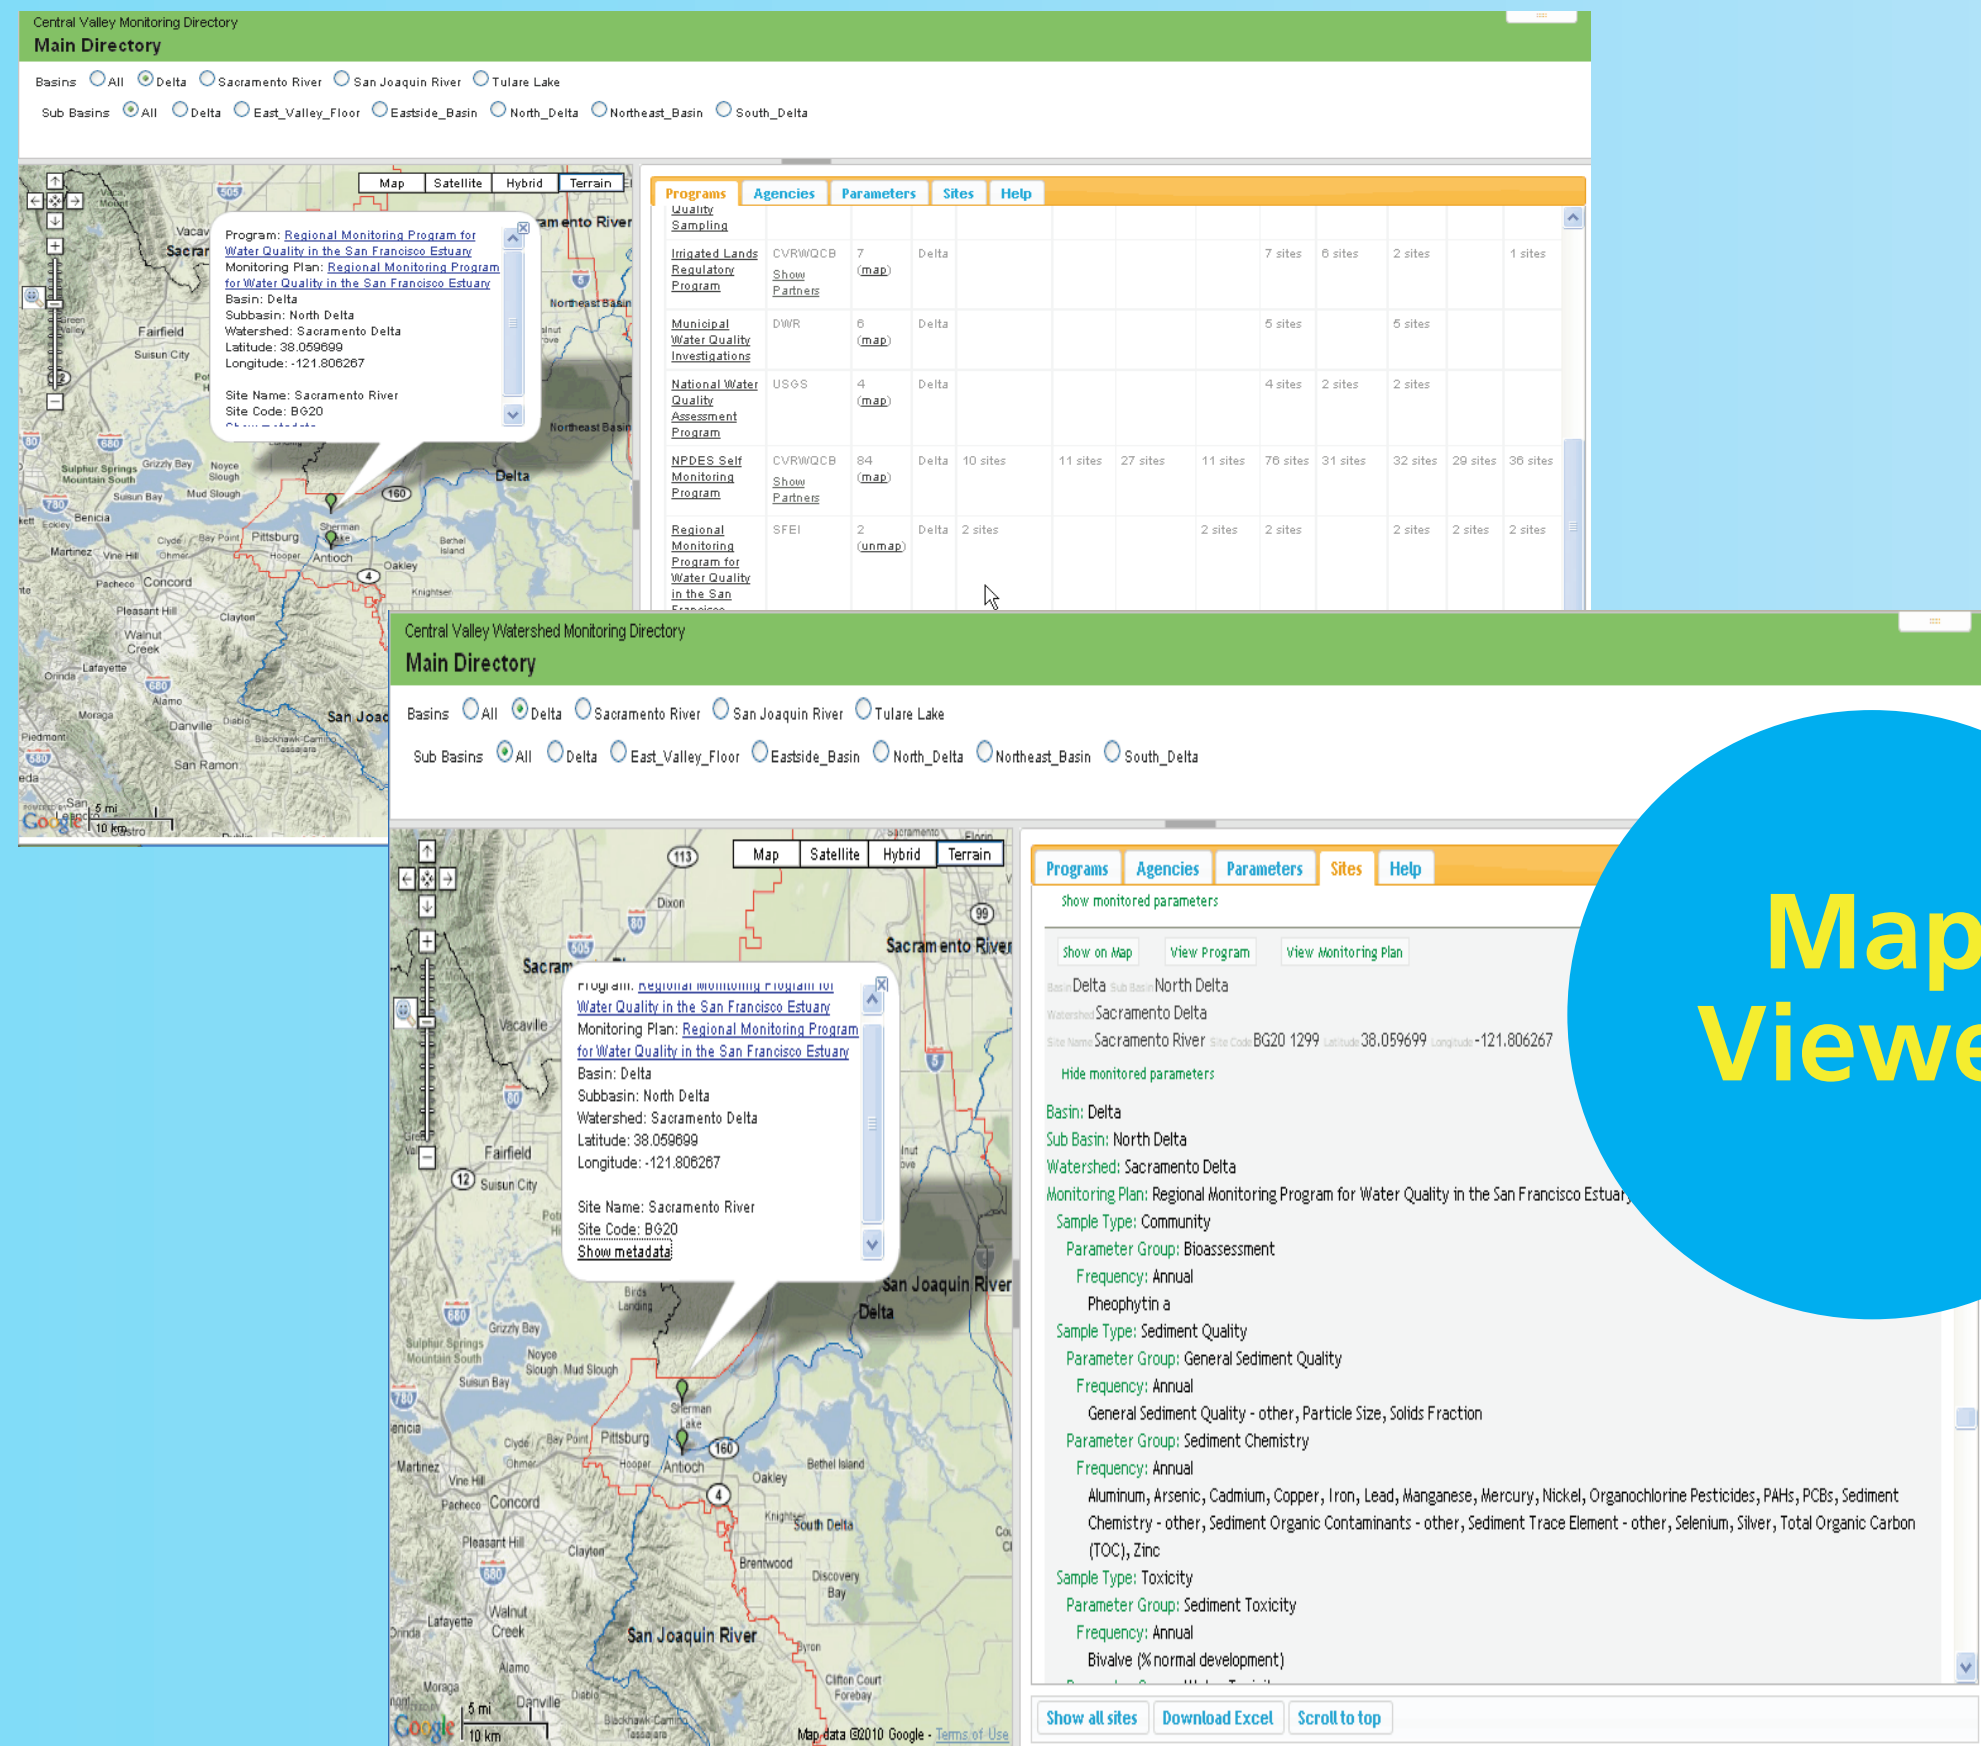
Central Valley Monitoring Directory
Main Directory

Basins All Delta Sacramento River San Joaquin River Tulare Lake
Sub Basins All Delta East_Valley_Floor Eastside_Basin North_Delta Northeast_Basin South_Delta

Map Satellite Hybrid Terrain

Program: Regional Monitoring Program for Water Quality in the San Francisco Estuary
Monitoring Plan: Regional Monitoring Program for Water Quality in the San Francisco Estuary
Basin: Delta
Subbasin: North Delta
Watershed: Sacramento Delta
Latitude: 38.059699
Longitude: -121.806267

Site Name: Sacramento River
Site Code: BG20

Programs Agencies Parameters Sites Help

| Quality Sampling | | | | | | | | | | | |
|---|---|---|---|---|---|---|---|---|---|---|---|
| Irrigated Lands Regulatory Program | CVRWQCB Show Partners | 7 (map) | Delta | | | | 7 sites | 6 sites | 2 sites | | 1 sites |
| Municipal Water Quality Investigations | DWR | 6 (map) | Delta | | | | 5 sites | | 5 sites | | |
| National Water Quality Assessment Program | USGS | 4 (map) | Delta | | | | 4 sites | 2 sites | 2 sites | | |
| NPDES Self Monitoring Program | CVRWQCB Show Partners | 84 (map) | Delta | 10 sites | 11 sites | 27 sites | 11 sites | 76 sites | 31 sites | 32 sites | 29 sites | 36 sites |
| Regional Monitoring Program for Water Quality in the San | SFEI | 2 (unmap) | Delta | 2 sites | | | 2 sites | 2 sites | | 2 sites | 2 sites | 2 sites |

Central Valley Watershed Monitoring Directory
Main Directory

Basins All Delta Sacramento River San Joaquin River Tulare Lake
Sub Basins All Delta East_Valley_Floor Eastside_Basin North_Delta Northeast_Basin South_Delta

Map Satellite Hybrid Terrain

Program: Regional Monitoring Program for Water Quality in the San Francisco Estuary
Monitoring Plan: Regional Monitoring Program for Water Quality in the San Francisco Estuary
Basin: Delta
Subbasin: North Delta
Watershed: Sacramento Delta
Latitude: 38.059699
Longitude: -121.806267

Site Name: Sacramento River
Site Code: BG20
Show metadata

Map data ©2010 Google - Terms of Use

Programs Agencies Parameters Sites Help

Show monitored parameters

Show on Map View Program View Monitoring Plan

Basin Delta Sub Basin North Delta
Watershed Sacramento Delta
Site Name Sacramento River Site Code BG20 1299 Latitude 38.059699 Longitude -121.806267

Hide monitored parameters

Basin: Delta
Sub Basin: North Delta
Watershed: Sacramento Delta
Monitoring Plan: Regional Monitoring Program for Water Quality in the San Francisco Estuary
Sample Type: Community
Parameter Group: Bioassessment
Frequency: Annual
Pheophytin a
Sample Type: Sediment Quality
Parameter Group: General Sediment Quality
Frequency: Annual
General Sediment Quality - other, Particle Size, Solids Fraction
Parameter Group: Sediment Chemistry
Frequency: Annual
Aluminum, Arsenic, Cadmium, Copper, Iron, Lead, Manganese, Mercury, Nickel, Organochlorine Pesticides, PAHs, PCBs, Sediment Chemistry - other, Sediment Organic Contaminants - other, Sediment Trace Element - other, Selenium, Silver, Total Organic Carbon (TOC), Zinc
Sample Type: Toxicity
Parameter Group: Sediment Toxicity
Frequency: Annual
Bivalve (% normal development)

Show all sites Download Excel Scroll to top

Map Viewe